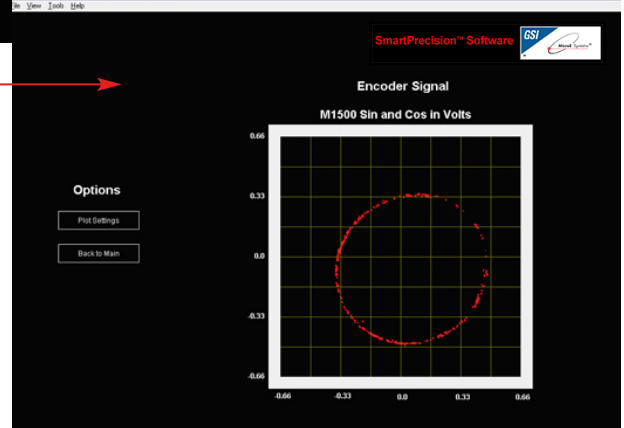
ile View Tools Help

SmartPrecision™ Software

GSI

MicroE Systems

Encoder Signal

M1500 Sin and Cos in Volts

Options

Plot Settings

Back to Main

0.66
0.33
0.0
-0.33
-0.66

-0.66 -0.33 0.0 0.33 0.66